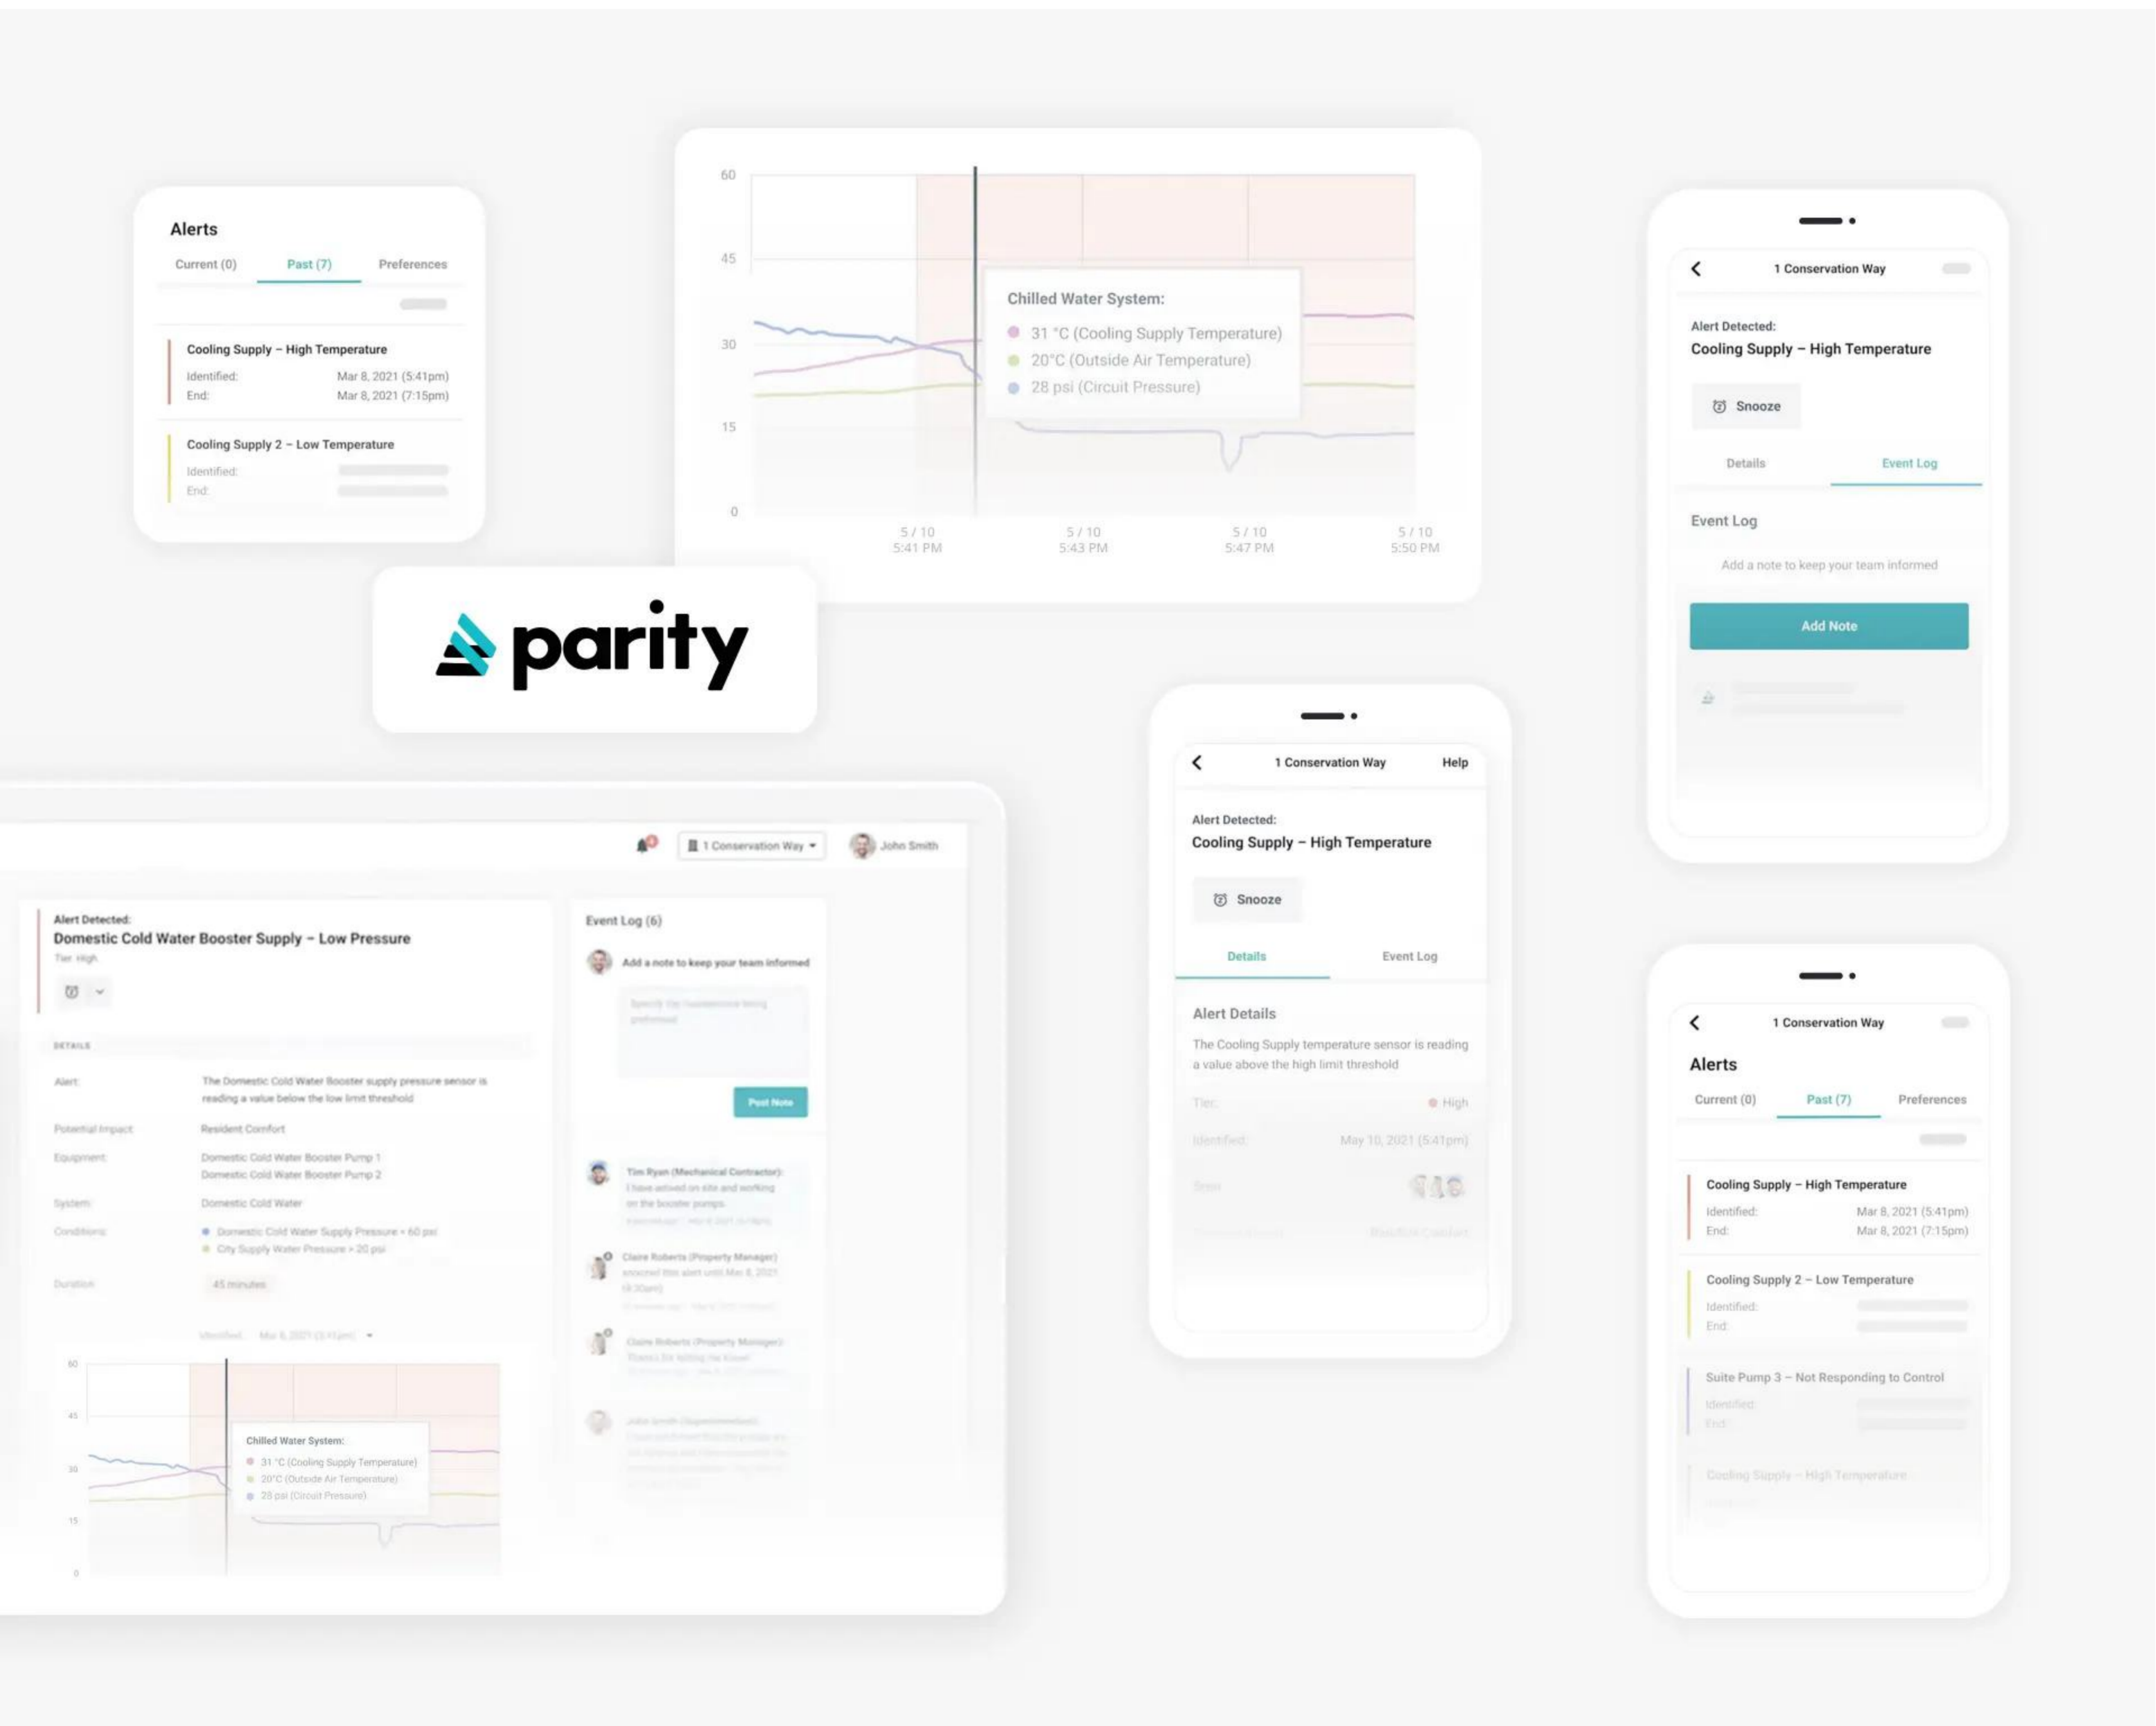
Alerts

Current (0) Past (7) Preferences

Cooling Supply – High Temperature
Identified: Mar 8, 2021 (5:41pm)
End: Mar 8, 2021 (7:15pm)

Cooling Supply 2 – Low Temperature
Identified:
End:

60
45
30
15
0

Chilled Water System:
31 °C (Cooling Supply Temperature)
20°C (Outside Air Temperature)
28 psi (Circuit Pressure)

5 / 10 5:41 PM
5 / 10 5:43 PM
5 / 10 5:47 PM
5 / 10 5:50 PM

parity

1 Conservation Way

Alert Detected:
Cooling Supply – High Temperature

Snooze

Details Event Log

Event Log

Add a note to keep your team informed

Add Note

1 Conservation Way Help

Alert Detected:
Cooling Supply – High Temperature

Snooze

Details Event Log

Alert Details

The Cooling Supply temperature sensor is reading a value above the high limit threshold

Tier: High
Identified: May 10, 2021 (5:41pm)

1 Conservation Way John Smith

Alert Detected:
Domestic Cold Water Booster Supply – Low Pressure
Tier: High

DETAILS

Alert: The Domestic Cold Water Booster supply pressure sensor is reading a value below the low limit threshold
Potential Impact: Resident Comfort
Equipment: Domestic Cold Water Booster Pump 1
Domestic Cold Water Booster Pump 2
System: Domestic Cold Water
Conditions: Domestic Cold Water Supply Pressure < 60 psi
City Supply Water Pressure > 20 psi
Duration: 45 minutes

Event Log (6)

Add a note to keep your team informed

Post Note

Tim Ryan (Mechanical Contractor):
I have arrived on site and working on the booster pumps.

Claire Roberts (Property Manager)

Claire Roberts (Property Manager)

60
45
30
15
0

Chilled Water System:
31 °C (Cooling Supply Temperature)
20°C (Outside Air Temperature)
28 psi (Circuit Pressure)

1 Conservation Way

Alerts

Current (0) Past (7) Preferences

Cooling Supply – High Temperature
Identified: Mar 8, 2021 (5:41pm)
End: Mar 8, 2021 (7:15pm)

Cooling Supply 2 – Low Temperature
Identified:
End:

Suite Pump 3 – Not Responding to Control
Identified:
End:

Cooling Supply – High Temperature